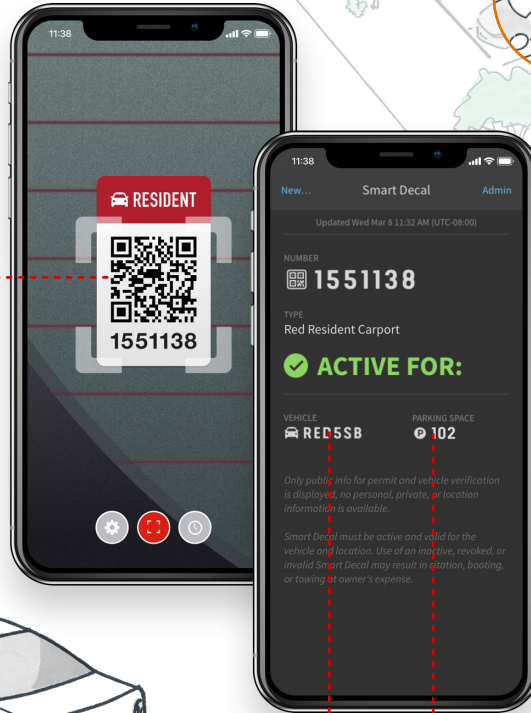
11:38

RESIDENT

1551138

11:38

New...

Smart Decal

Admin

Updated Wed Mar 8 11:32 AM (UTC-08:00)

NUMBER

1551138

TYPE

Red Resident Carport

ACTIVE FOR:

VEHICLE

RED5SB

PARKING SPACE

102

Only public info for permit and vehicle verification is displayed, no personal, private, or location information is available.

Smart Decal must be active and valid for the vehicle and location. Use of an inactive, revoked, or invalid Smart Decal may result in citation, booting, or towing at owner's expense.